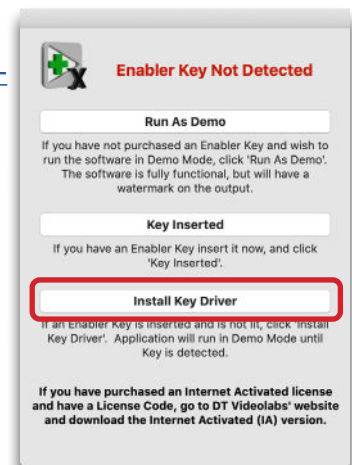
Enabler Key Not Detected

Run As Demo

If you have not purchased an Enabler Key and wish to run the software in Demo Mode, click 'Run As Demo'. The software is fully functional, but will have a watermark on the output.

Key Inserted

If you have an Enabler Key insert it now, and click 'Key Inserted'.

Install Key Driver

If an Enabler Key is inserted and is not lit, click 'Install Key Driver'. Application will run in Demo Mode until Key is detected.

If you have purchased an Internet Activated license and have a License Code, go to DT Videolabs' website and download the Internet Activated (IA) version.